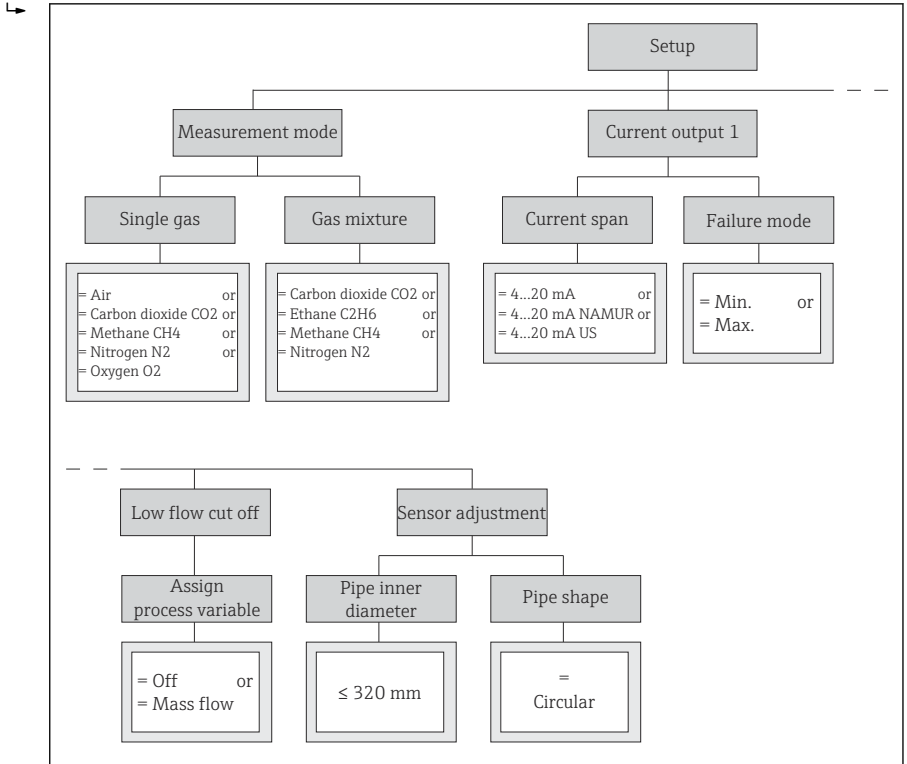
Setup

Measurement mode

Current output 1

Single gas

Gas mixture

Current span

Failure mode

= Air or
= Carbon dioxide CO2 or
= Methane CH4 or
= Nitrogen N2 or
= Oxygen O2

= Carbon dioxide CO2 or
= Ethane C2H6 or
= Methane CH4 or
= Nitrogen N2

= 4...20 mA or
= 4...20 mA NAMUR or
= 4...20 mA US

= Min. or
= Max.

Low flow cut off

Sensor adjustment

Assign process variable

Pipe inner diameter

Pipe shape

= Off or
= Mass flow

≤ 320 mm

=
Circular